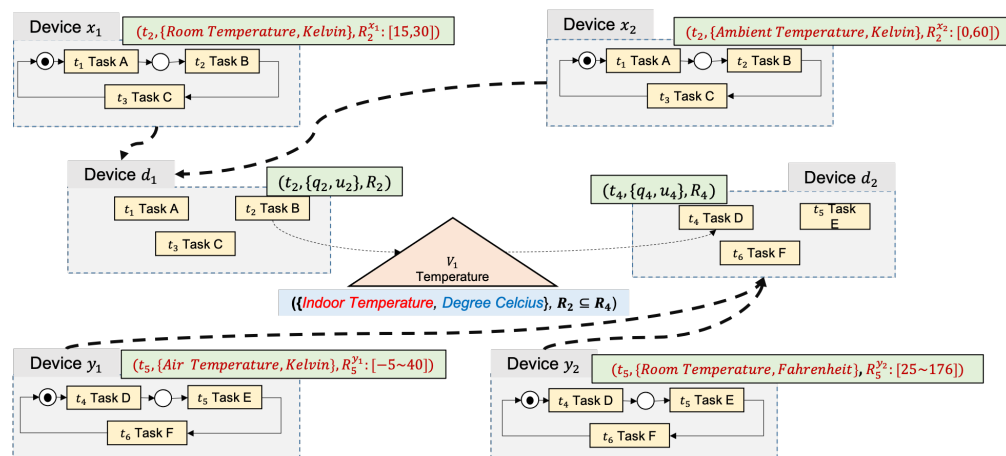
Device $x_1$

$(t_2, \{Room\ Temperature, Kelvin\}, R_2^{x_1}$: [15,30])

$t_1$ Task A

$t_2$ Task B

$t_3$ Task C

Device $x_2$

$(t_2, \{Ambient\ Temperature, Kelvin\}, R_2^{x_2}$: [0,60])

$t_1$ Task A

$t_2$ Task B

$t_3$ Task C

Device $d_1$

$(t_2, \{q_2, u_2\}, R_2)$

$t_1$ Task A

$t_2$ Task B

$t_3$ Task C

$(t_4, \{q_4, u_4\}, R_4)$

Device $d_2$

$t_4$ Task D

$t_5$ Task E

$t_6$ Task F

$V_1$
Temperature

({Indoor Temperature, Degree Celcius}, $R_2 \subseteq R_4$)

Device $y_1$

$(t_5, \{Air\ Temperature, Kelvin\}, R_5^{y_1}$: [−5~40])

$t_4$ Task D

$t_5$ Task E

$t_6$ Task F

Device $y_2$

$(t_5, \{Room\ Temperature, Fahrenheit\}, R_5^{y_2}$: [25~176])

$t_4$ Task D

$t_5$ Task E

$t_6$ Task F